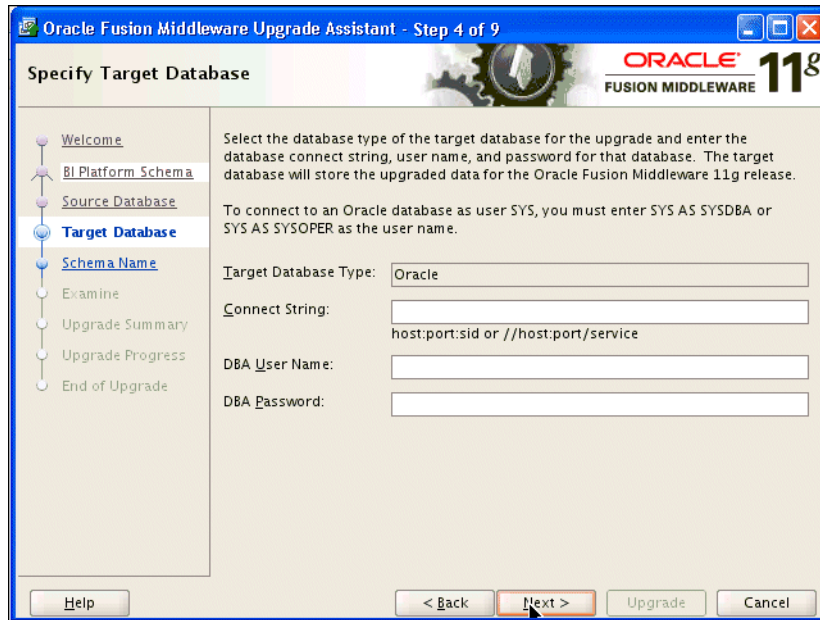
Oracle Fusion Middleware Upgrade Assistant - Step 4 of 9

Specify Target Database

ORACLE FUSION MIDDLEWARE 11g

Welcome
BI Platform Schema
Source Database
Target Database
Schema Name
Examine
Upgrade Summary
Upgrade Progress
End of Upgrade

Select the database type of the target database for the upgrade and enter the database connect string, user name, and password for that database. The target database will store the upgraded data for the Oracle Fusion Middleware 11g release.

To connect to an Oracle database as user SYS, you must enter SYS AS SYSDBA or SYS AS SYSOPER as the user name.

Target Database Type: Oracle

Connect String:

host:port:sid or //host:port/service

DBA User Name:

DBA Password:

Help

< Back

Next >

Upgrade

Cancel